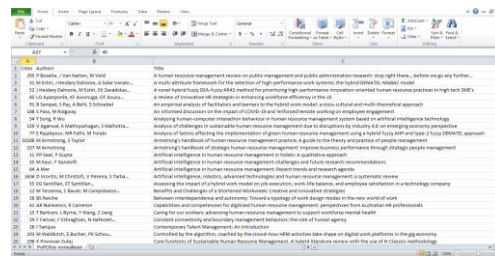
File Home Insert Page Layout Formulas Data Review View

Cut Copy Format Painter Calibri 11 Wrap Text General Conditional Formatting Format as Table Cell Styles Insert Delete Format AutoSum Fill Clear Sort & Filter Find & Select

Clipboard Font Alignment Number Styles Cells Editing

A27

| | A | B |
|---|---|---|
| 1 | Cites Authors | Title |
| 2 | 295 P Boselie, J Van Harten, M Veld | A human resource management review on public management and public administration research: stop right there... before we go any further... |
| 3 | 81 M Ghorbanzadeh, ... | A multi-attribute framework for the selection of high-performance work systems: the hybrid DEMATEL-MABAC model |
| 4 | 52 J Heidary Dahooie, ... | A novel hybrid fuzzy DEA-fuzzy ARAS method for prioritizing high-performance innovation-oriented human resource practices in high tech SME's |
| 5 | 38 LO Ayanponle, ... | A review of innovative HR strategies in enhancing workforce efficiency in the US |
| 6 | 35 B Sampat, S Ray, A Behl, S Schroeder | An empirical analysis of facilitators and barriers to the hybrid work model: a cross-cultural and multi-theoretical approach |
| 7 | 168 S Pera, ... | An informed discussion on the impact of COVID-19 and 'enforced' remote working on employee engagement |
| 8 | 54 Y Song, R Wu | Analysing human-computer interaction behaviour in human resource management system based on artificial intelligence technology |
| 9 | 109 V Agarwal, ... | Analysis of challenges in sustainable human resource management due to disruptions by Industry 4.0: an emerging economy perspective |
| 10 | 77 E Papatzikou, ... | Analysis of factors affecting the implementation of green human resource management using a hybrid fuzzy AHP and type-2 fuzzy DEMATEL approach |
| 11 | 15188 M Armstrong, S Taylor | Armstrong's handbook of human resource management practice: A guide to the theory and practice of people management |
| 12 | 237 M Armstrong | Armstrong's handbook of strategic human resource management: Improve business performance through strategic people management |
| 13 | 32 PP Seal, P Gupta | Artificial intelligence in human resource management in holistic AI qualitative approach |
| 14 | 59 M Yan, ... | Artificial intelligence in human resource management: Challenges and future research recommendations |
| 15 | 66 A Mer | Artificial intelligence in human resource management: Recent trends and research agenda |
| 16 | 268 D Vrontis, ... | Artificial intelligence, robotics, advanced technologies and human resource management: a systematic review |
| 17 | 55 DG Santillan, ... | Assessing the impact of a hybrid work model on job execution, work-life balance, and employee satisfaction in a technology company |
| 18 | 93 D Kariuki, ... | Benefits and Challenges of a Shortened Workweek: Literature and innovative strategies |
| 19 | 28 DS Reiche | Between interdependence and autonomy: Toward a typology of work design modes in the new world of work |
| 20 | 24 AV Rasmussen, ... | Capabilities and competencies for digitised human resource management: perspectives from Australian HR professionals |
| 21 | 17 T Bartram, ... | Caring for our workers: advancing human resource management to support workforce mental health |
| 22 | 31 F Azimi, ... | Constant connectivity and boundary management behaviors: the role of human agency |
| 23 | 28 I Tarique | Contemporary Talent Management: An Introduction |
| 24 | 39 M Wiblen, ... | Controlled by the algorithm, coached by the crowd–how HRM activities take shape on digital work platforms in the gig economy |
| 25 | 198 K Yarmouk Sultan | Core functions of Sustainable Human Resource Management. A hybrid literature review with the use of H-Classics methodology |

Sheet1